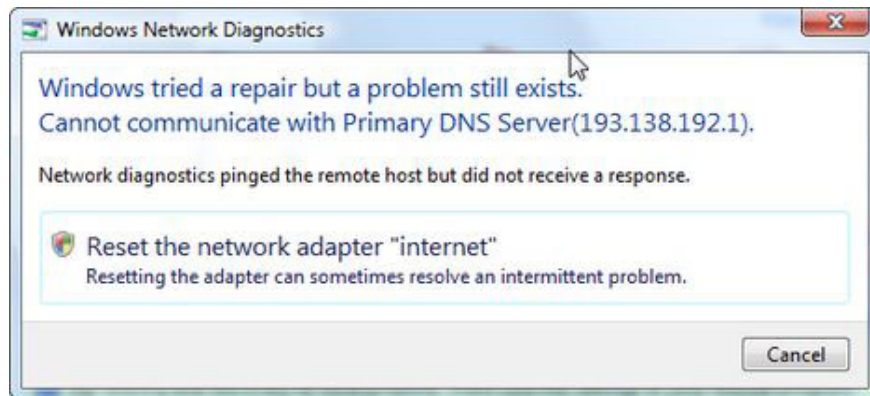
Windows Network Diagnostics

Windows tried a repair but a problem still exists.
Cannot communicate with Primary DNS Server(193.138.192.1).

Network diagnostics pinged the remote host but did not receive a response.

Reset the network adapter "internet"
Resetting the adapter can sometimes resolve an intermittent problem.

Cancel